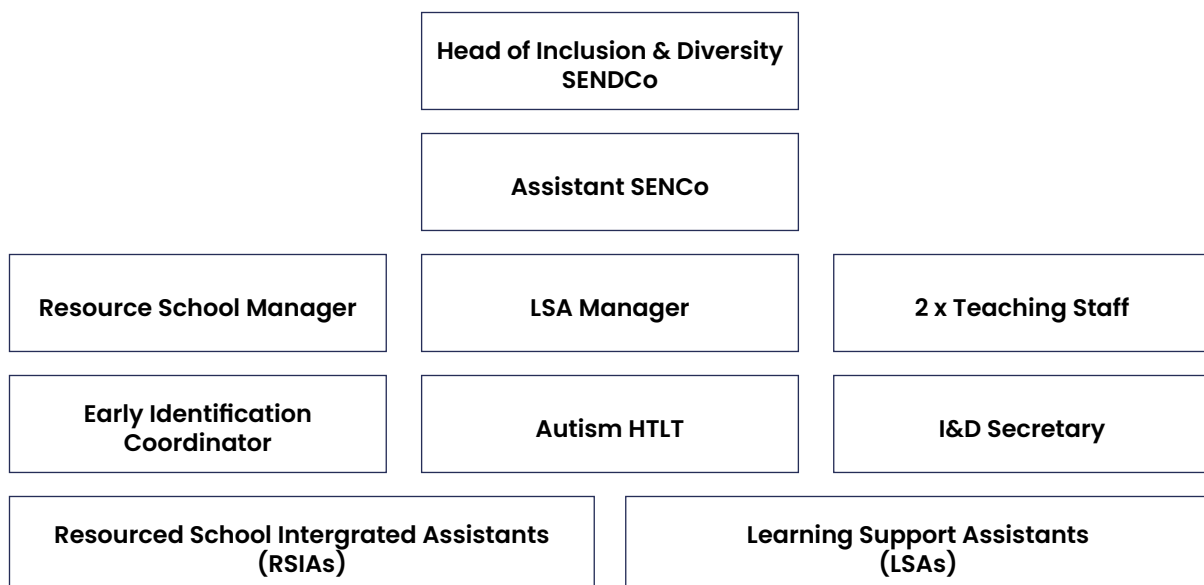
Head of Inclusion & Diversity
SENDCo

Assistant SENCo

Resource School Manager

LSA Manager

2 x Teaching Staff

Early Identification Coordinator

Autism HTLT

I&D Secretary

Resourced School Intergrated Assistants (RSIAs)

Learning Support Assistants (LSAs)